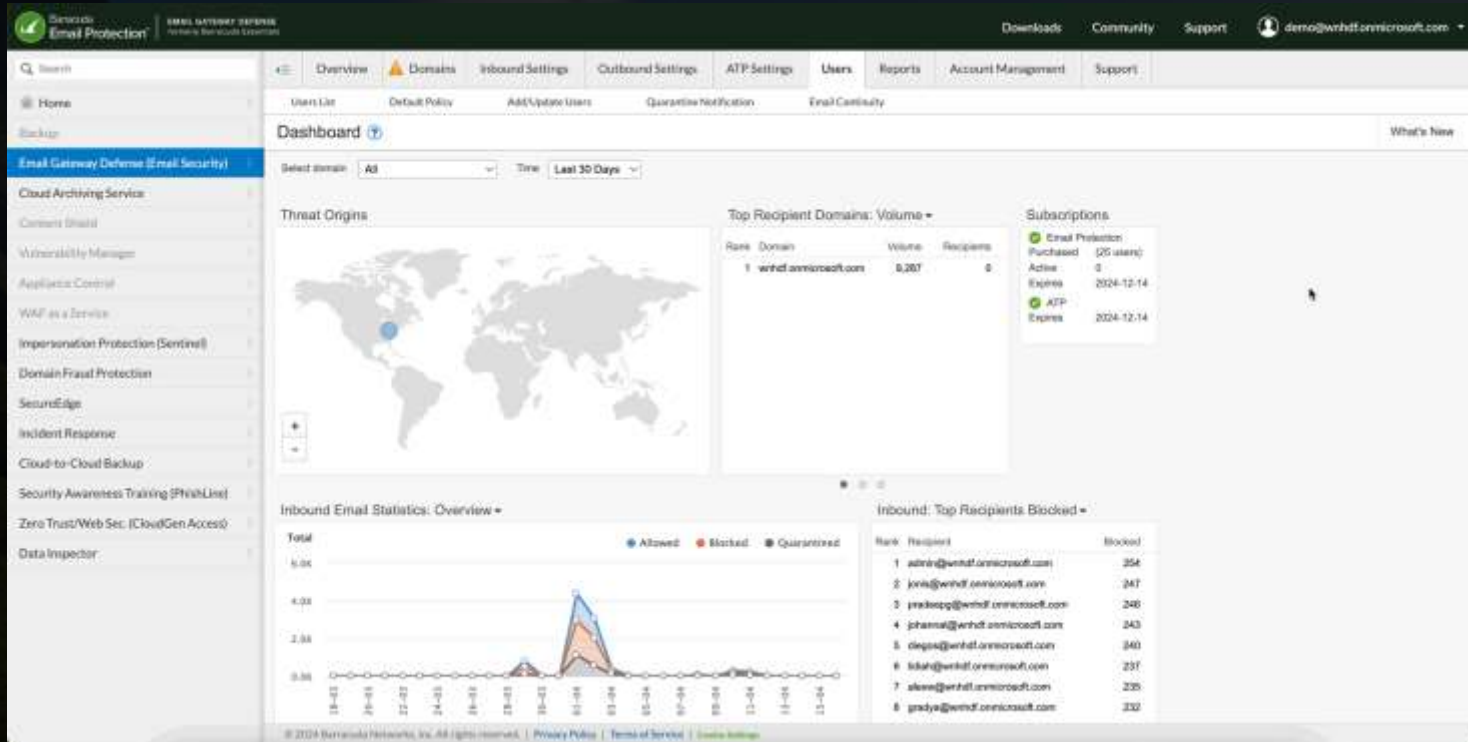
Barracuda Email Protection | EMAIL GATEWAY DEFENSE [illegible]

Downloads Community Support demo@wnhdf.onmicrosoft.com

Search

Home
Backup
Email Gateway Defense (Email Security)
Cloud Archiving Service
Content Shield
Vulnerability Manager
Appliance Control
WAF as a Service
Impersonation Protection (Sentinel)
Domain Fraud Protection
SecureEdge
Incident Response
Cloud-to-Cloud Backup
Security Awareness Training (PhishLine)
Zero Trust/Web Sec. (CloudGen Access)
Data Inspector

Overview Domains Inbound Settings Outbound Settings ATP Settings Users Reports Account Management Support

Users List Default Policy Add/Update Users Quarantine Notification Email Continuity

Dashboard

What's New

Select domain All Time Last 30 Days

Threat Origins

Top Recipient Domains: Volume

| Rank | Domain | Volume | Recipients |
|---|---|---|---|
| 1 | wnhdf.onmicrosoft.com | 8,287 | 0 |

Subscriptions
Email Protection
Purchased (25 users)
Active 0
Expires 2024-12-14
ATP
Expires 2024-12-14

Inbound Email Statistics: Overview

Total
Allowed Blocked Quarantined
6.0K
4.0K
2.0K
0.00

Inbound: Top Recipients Blocked

| Rank | Recipient | Blocked |
|---|---|---|
| 1 | admin@wnhdf.onmicrosoft.com | 254 |
| 2 | jonis@wnhdf.onmicrosoft.com | 247 |
| 3 | pradeepg@wnhdf.onmicrosoft.com | 246 |
| 4 | johannal@wnhdf.onmicrosoft.com | 243 |
| 5 | diegos@wnhdf.onmicrosoft.com | 240 |
| 6 | lidiah@wnhdf.onmicrosoft.com | 237 |
| 7 | alexw@wnhdf.onmicrosoft.com | 235 |
| 8 | gradya@wnhdf.onmicrosoft.com | 232 |

© 2024 Barracuda Networks, Inc. All rights reserved. | Privacy Policy | Terms of Service | Cookie Settings